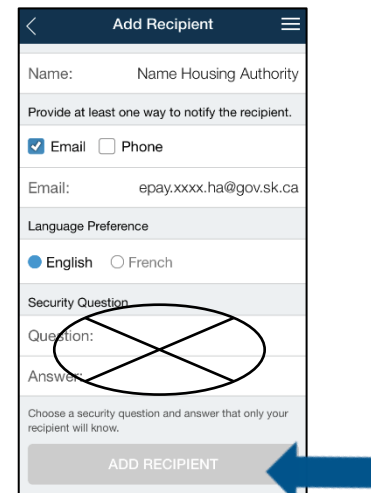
Add Recipient

Name: Name Housing Authority

Provide at least one way to notify the recipient.

Email Phone

Email: epay.xxxx.ha@gov.sk.ca

Language Preference

English French

Security Question

Question:

Answer:

Choose a security question and answer that only your recipient will know.

ADD RECIPIENT